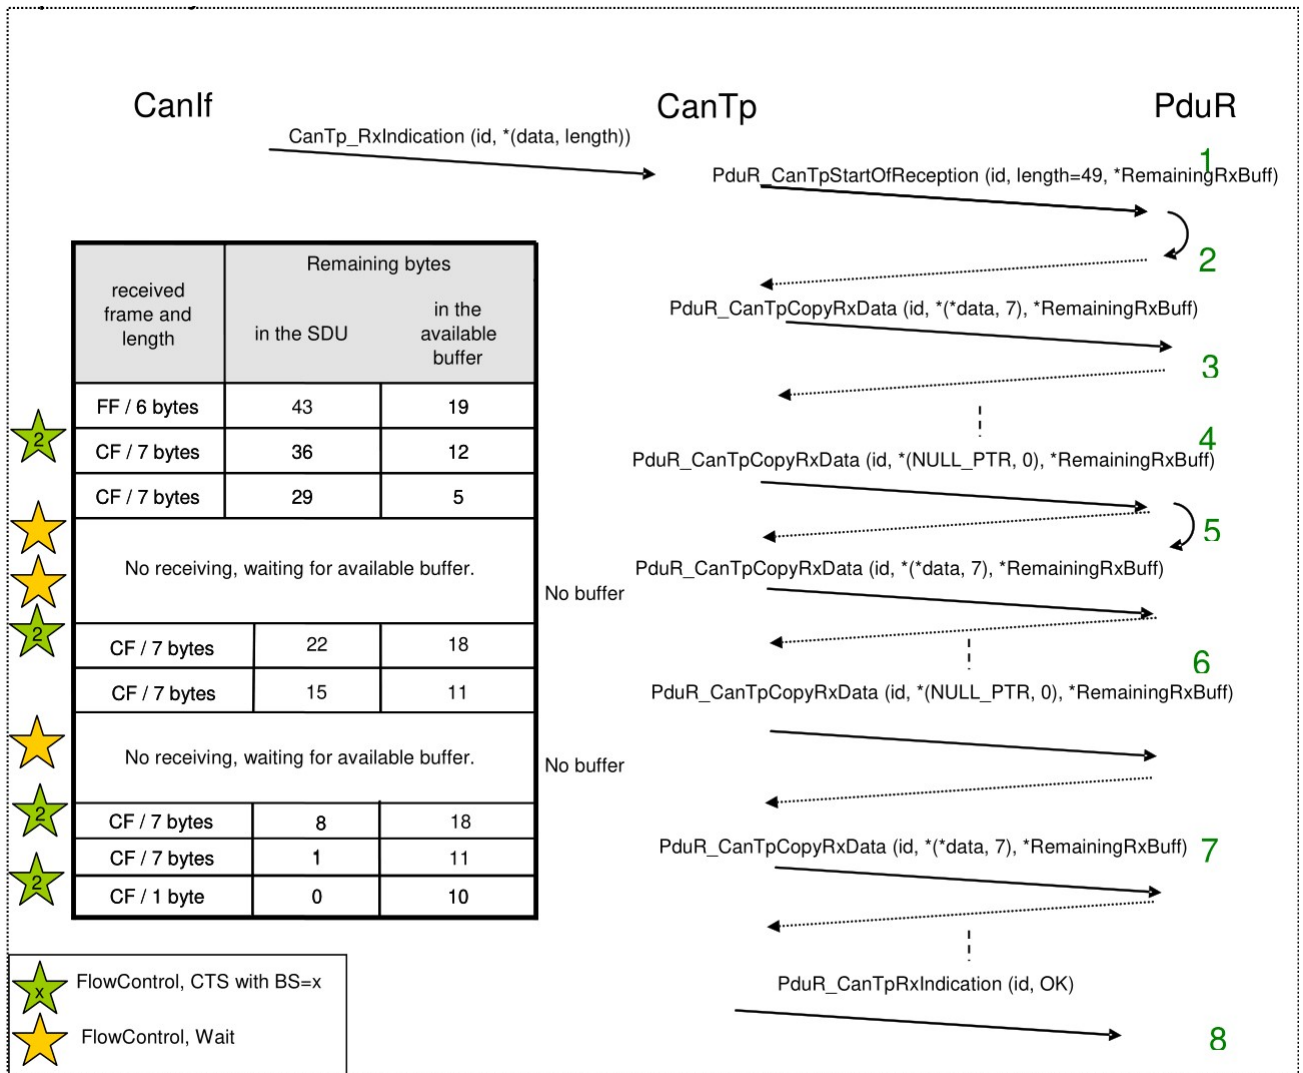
CanIf

CanTp

PduR

CanTp_RxIndication (id, *(data, length))

PduR_CanTpStartOfReception (id, length=49, *RemainingRxBuff)

1

2

PduR_CanTpCopyRxData (id, *(*data, 7), *RemainingRxBuff)

3

4

PduR_CanTpCopyRxData (id, *(NULL_PTR, 0), *RemainingRxBuff)

5

PduR_CanTpCopyRxData (id, *(*data, 7), *RemainingRxBuff)

6

PduR_CanTpCopyRxData (id, *(NULL_PTR, 0), *RemainingRxBuff)

PduR_CanTpCopyRxData (id, *(*data, 7), *RemainingRxBuff)

7

PduR_CanTpRxIndication (id, OK)

8

| received frame and length | Remaining bytes in the SDU | in the available buffer |
|---|---|---|
| FF / 6 bytes | 43 | 19 |
| CF / 7 bytes | 36 | 12 |
| CF / 7 bytes | 29 | 5 |
| No receiving, waiting for available buffer. | | |
| CF / 7 bytes | 22 | 18 |
| CF / 7 bytes | 15 | 11 |
| No receiving, waiting for available buffer. | | |
| CF / 7 bytes | 8 | 18 |
| CF / 7 bytes | 1 | 11 |
| CF / 1 byte | 0 | 10 |

2
2
2
2

No buffer

No buffer

x FlowControl, CTS with BS=x

FlowControl, Wait